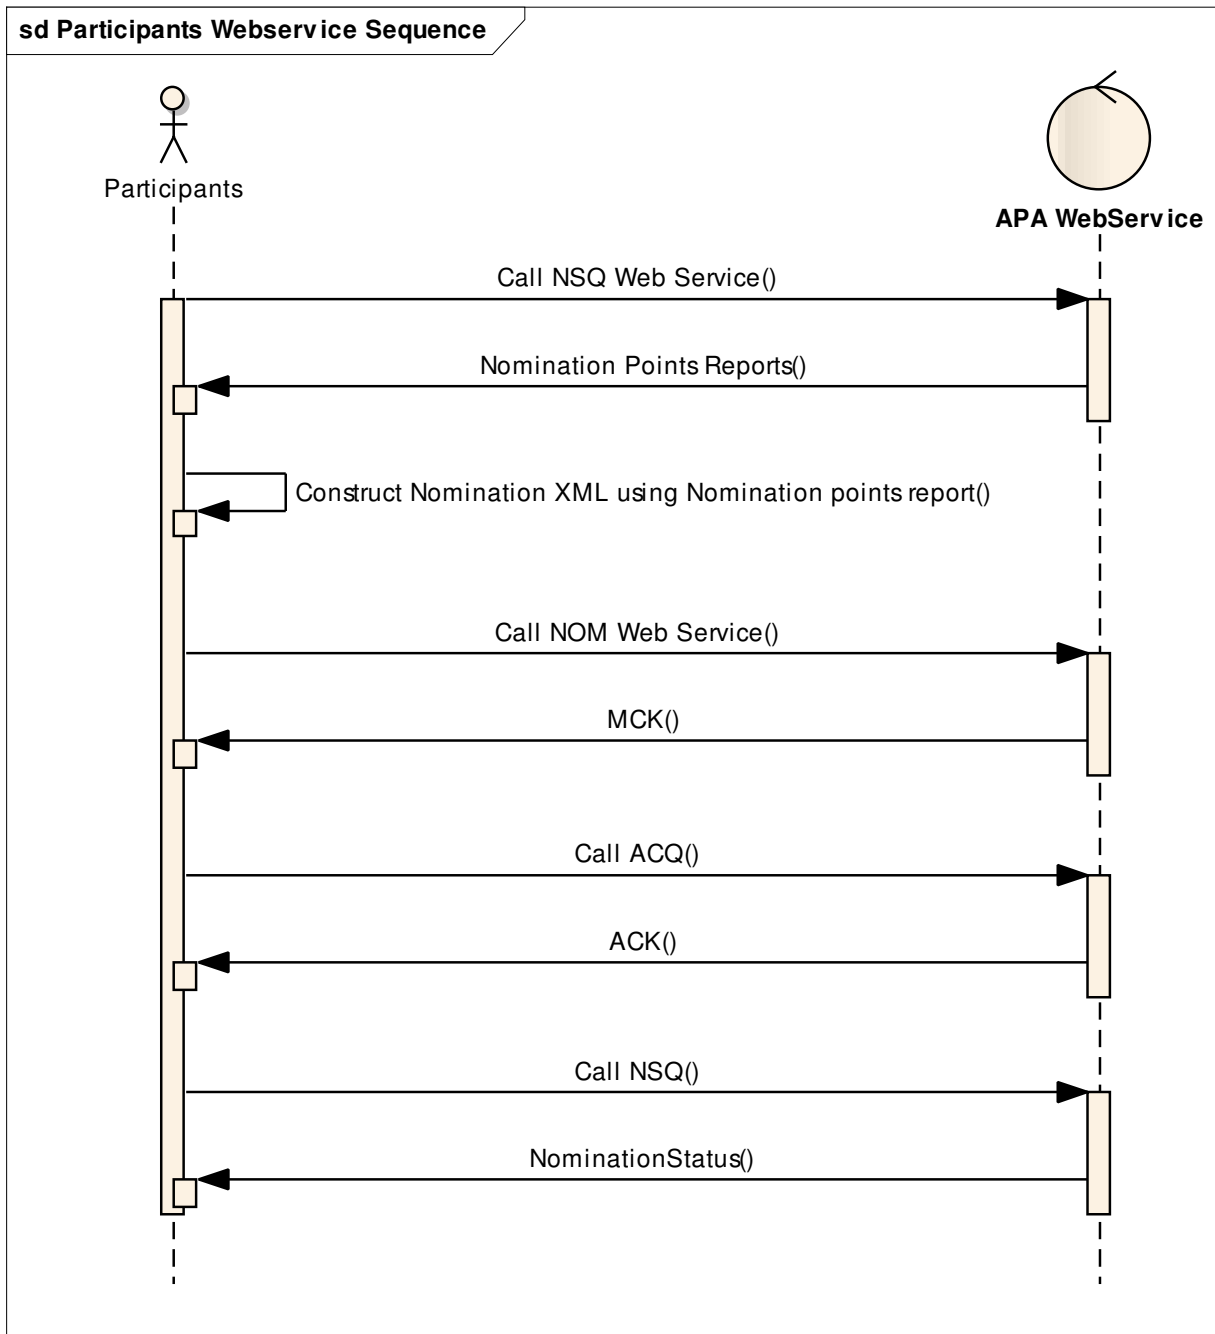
sd Participants Webservice Sequence

Participants

APA WebService

Call NSQ Web Service()

Nomination Points Reports()

Construct Nomination XML using Nomination points report()

Call NOM Web Service()

MCK()

Call ACQ()

ACK()

Call NSQ()

NominationStatus()